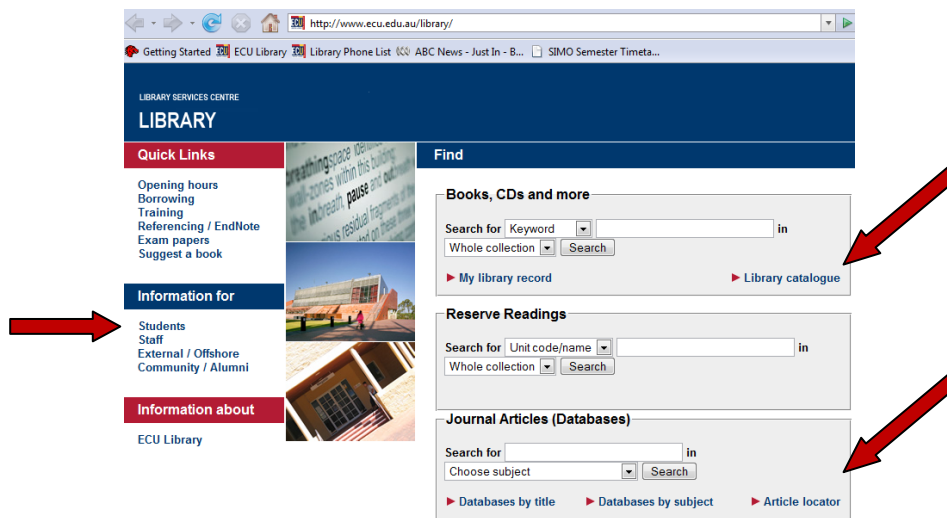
http://www.ecu.edu.au/library/

Getting Started ECU Library Library Phone List ABC News - Just In - B... SIMO Semester Timeta...

LIBRARY SERVICES CENTRE
LIBRARY

Quick Links

Opening hours
Borrowing
Training
Referencing / EndNote
Exam papers
Suggest a book

Information for

Students
Staff
External / Offshore
Community / Alumni

Information about

ECU Library

breathing space within this building in breath pause and

Find

Books, CDs and more

Search for Keyword in
Whole collection Search

► My library record ► Library catalogue

Reserve Readings

Search for Unit code/name in
Whole collection Search

Journal Articles (Databases)

Search for in
Choose subject Search

► Databases by title ► Databases by subject ► Article locator